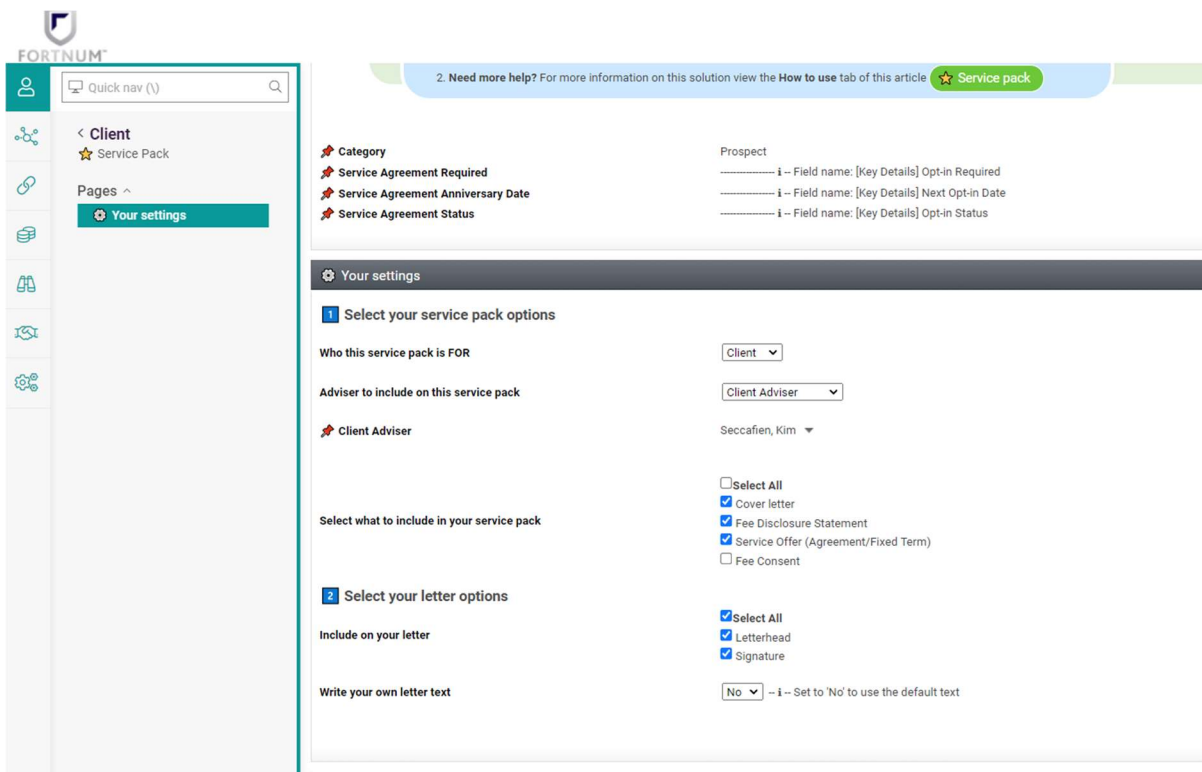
FORTNUM

Quick nav (\)

< Client
Service Pack

Pages ^

Your settings

2. **Need more help?** For more information on this solution view the **How to use** tab of this article Service pack

Category — Prospect
Service Agreement Required — ---------------- i -- Field name: [Key Details] Opt-in Required
Service Agreement Anniversary Date — ---------------- i -- Field name: [Key Details] Next Opt-in Date
Service Agreement Status — ---------------- i -- Field name: [Key Details] Opt-in Status

Your settings

1 Select your service pack options

Who this service pack is FOR — Client

Adviser to include on this service pack — Client Adviser

Client Adviser — Seccafien, Kim

Select what to include in your service pack
Select All
Cover letter
Fee Disclosure Statement
Service Offer (Agreement/Fixed Term)
Fee Consent

2 Select your letter options

Include on your letter
Select All
Letterhead
Signature

Write your own letter text — No -- i -- Set to 'No' to use the default text